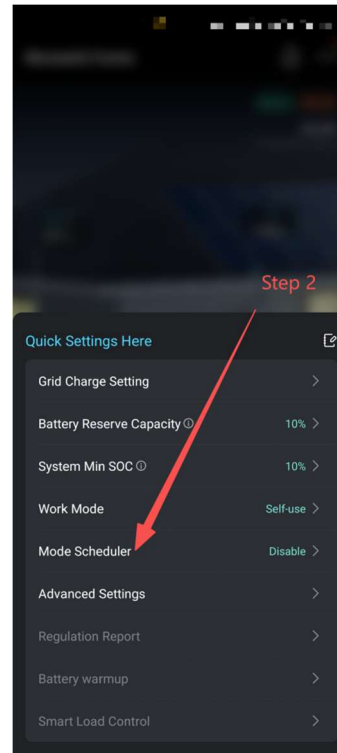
Step 2

Quick Settings Here

Grid Charge Setting

Battery Reserve Capacity ⓘ 10%

System Min SOC ⓘ 10%

Work Mode Self-use

Mode Scheduler Disable

Advanced Settings

Regulation Report

Battery warmup

Smart Load Control